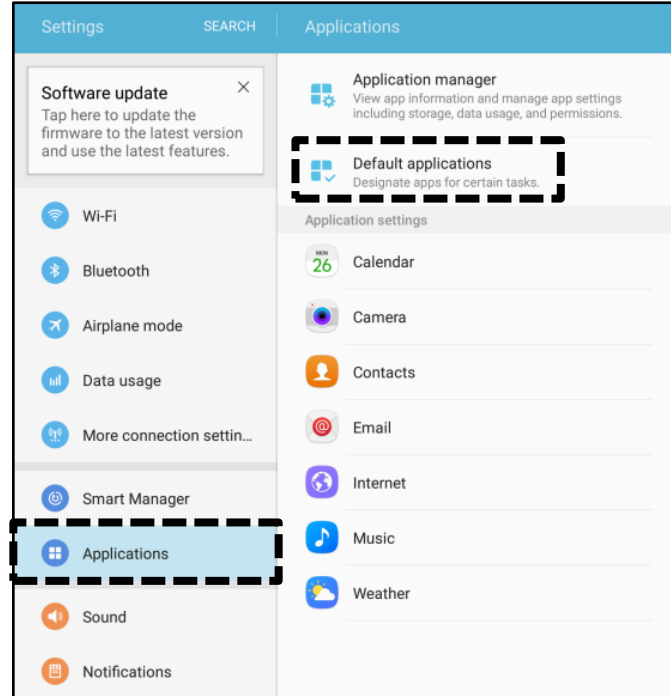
Settings SEARCH

Software update
Tap here to update the firmware to the latest version and use the latest features.

Wi-Fi

Bluetooth

Airplane mode

Data usage

More connection settin...

Smart Manager

Applications

Sound

Notifications

Applications

Application manager
View app information and manage app settings including storage, data usage, and permissions.

Default applications
Designate apps for certain tasks.

Application settings

MON
26

Calendar

Camera

Contacts

Email

Internet

Music

Weather